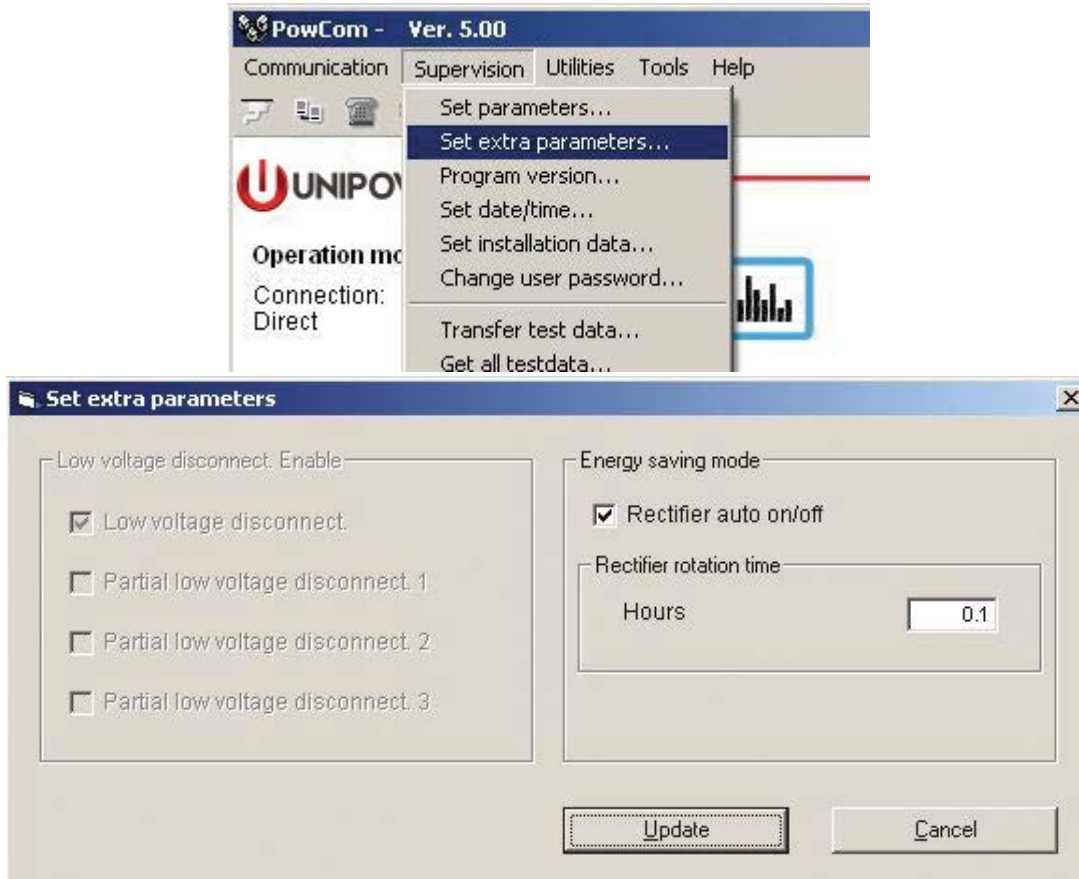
PowCom - Ver. 5.00

Communication Supervision Utilities Tools Help

Set parameters...
Set extra parameters...
Program version...
Set date/time...
Set installation data...
Change user password...
Transfer test data...
Get all testdata...

UNIPOV

Operation mc

Connection:
Direct

Set extra parameters

Low voltage disconnect. Enable

Low voltage disconnect.

Partial low voltage disconnect. 1

Partial low voltage disconnect. 2

Partial low voltage disconnect. 3

Energy saving mode

Rectifier auto on/off

Rectifier rotation time

Hours 0.1

Update

Cancel